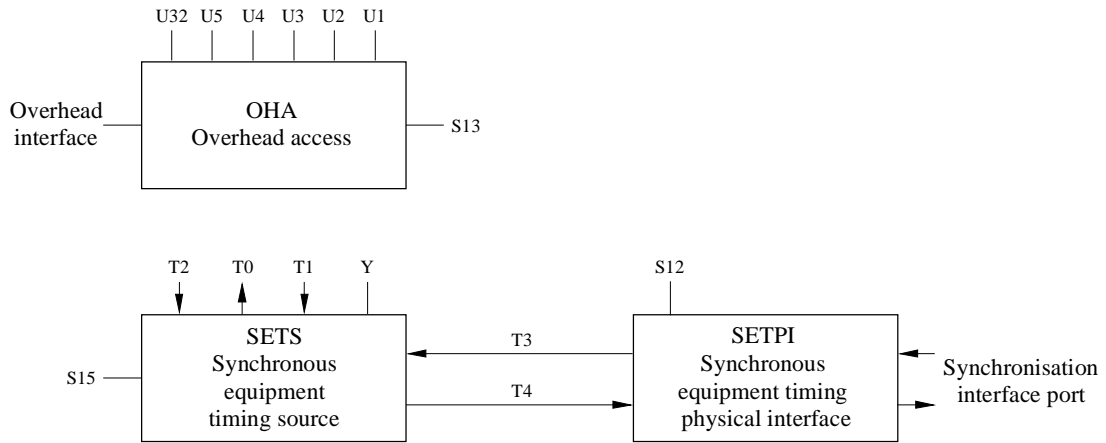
U32 U5 U4 U3 U2 U1

Overhead interface

OHA
Overhead access

S13

T2 T0 T1 Y

S12

SETS
Synchronous equipment timing source

S15

T3

T4

SETPI
Synchronous equipment timing physical interface

Synchronisation interface port